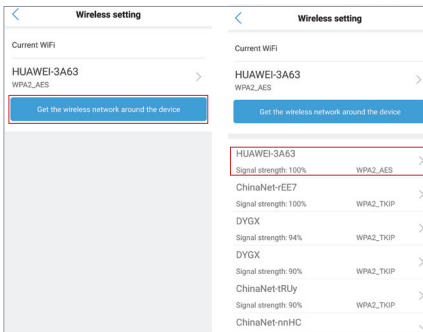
Wireless setting

Current WiFi

HUAWEI-3A63
WPA2_AES

Get the wireless network around the device

Wireless setting

Current WiFi

HUAWEI-3A63
WPA2_AES

Get the wireless network around the device

HUAWEI-3A63
Signal strength: 100% WPA2_AES

ChinaNet-rEE7
Signal strength: 100% WPA2_TKIP

DYGX
Signal strength: 94% WPA2_TKIP

DYGX
Signal strength: 90% WPA2_TKIP

ChinaNet-tRUy
Signal strength: 90% WPA2_TKIP

ChinaNet-nnHC